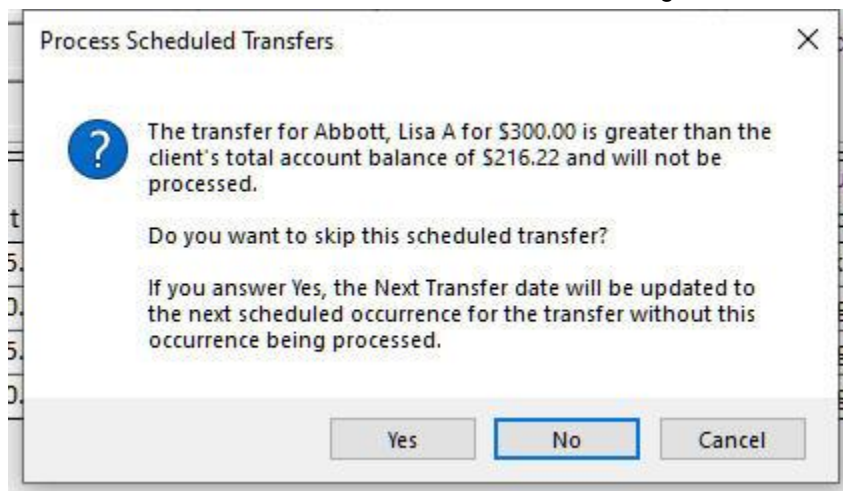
Process Scheduled Transfers ×

?

The transfer for Abbott, Lisa A for $300.00 is greater than the client's total account balance of $216.22 and will not be processed.

Do you want to skip this scheduled transfer?

If you answer Yes, the Next Transfer date will be updated to the next scheduled occurrence for the transfer without this occurrence being processed.

Yes No Cancel